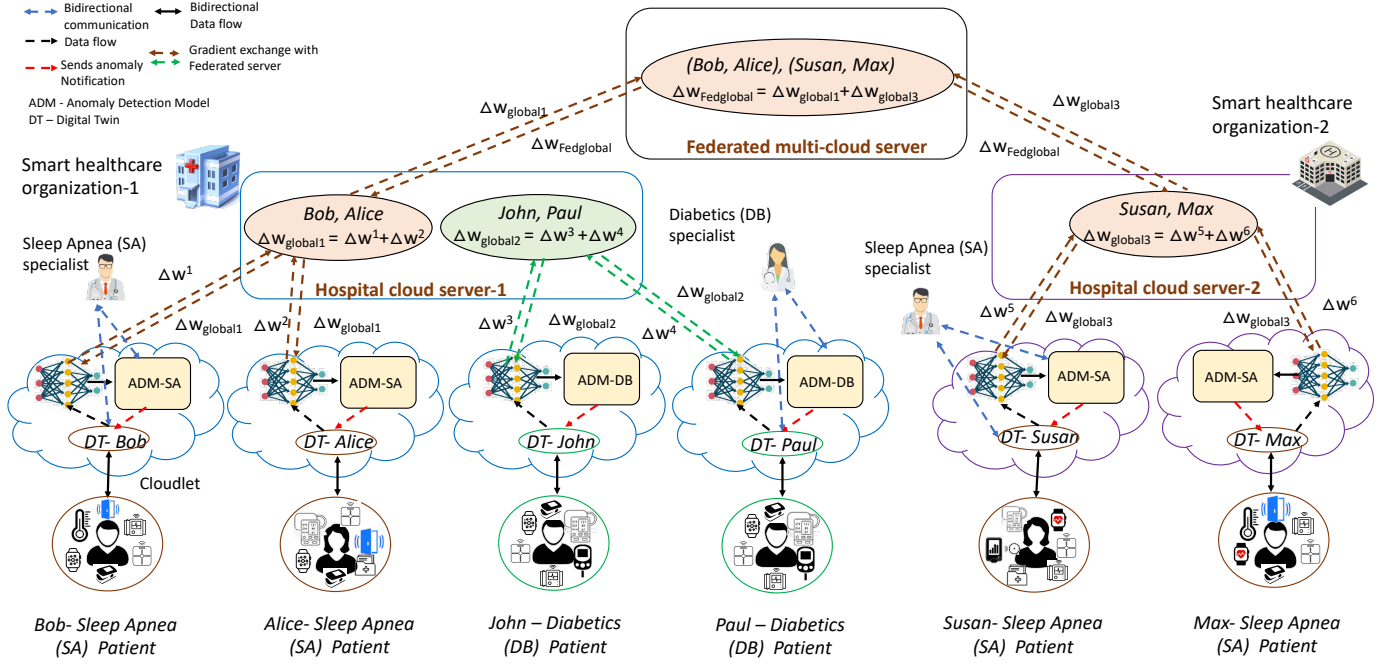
Bidirectional communication
Bidirectional Data flow
Data flow
Sends anomaly Notification
Gradient exchange with Federated server
ADM - Anomaly Detection Model
DT – Digital Twin

(Bob, Alice), (Susan, Max)
$\Delta w_{Fedglobal} = \Delta w_{global1} + \Delta w_{global3}$
Federated multi-cloud server

$\Delta w_{global1}$
$\Delta w_{Fedglobal}$
$\Delta w_{global3}$
$\Delta w_{Fedglobal}$

Smart healthcare organization-1
Smart healthcare organization-2

Bob, Alice
$\Delta w_{global1} = \Delta w^1 + \Delta w^2$
John, Paul
$\Delta w_{global2} = \Delta w^3 + \Delta w^4$
Hospital cloud server-1

Diabetics (DB) specialist

Susan, Max
$\Delta w_{global3} = \Delta w^5 + \Delta w^6$
Hospital cloud server-2

Sleep Apnea (SA) specialist
Sleep Apnea (SA) specialist

$\Delta w^1$
$\Delta w_{global1}$
$\Delta w^2$
$\Delta w_{global1}$
$\Delta w^3$
$\Delta w_{global2}$
$\Delta w^4$
$\Delta w_{global2}$
$\Delta w^5$
$\Delta w_{global3}$
$\Delta w^6$
$\Delta w_{global3}$

ADM-SA
ADM-SA
ADM-DB
ADM-DB
ADM-SA
ADM-SA

DT- Bob
DT- Alice
DT- John
DT- Paul
DT- Susan
DT- Max

Cloudlet

Bob- Sleep Apnea (SA) Patient
Alice- Sleep Apnea (SA) Patient
John – Diabetics (DB) Patient
Paul – Diabetics (DB) Patient
Susan- Sleep Apnea (SA) Patient
Max- Sleep Apnea (SA) Patient